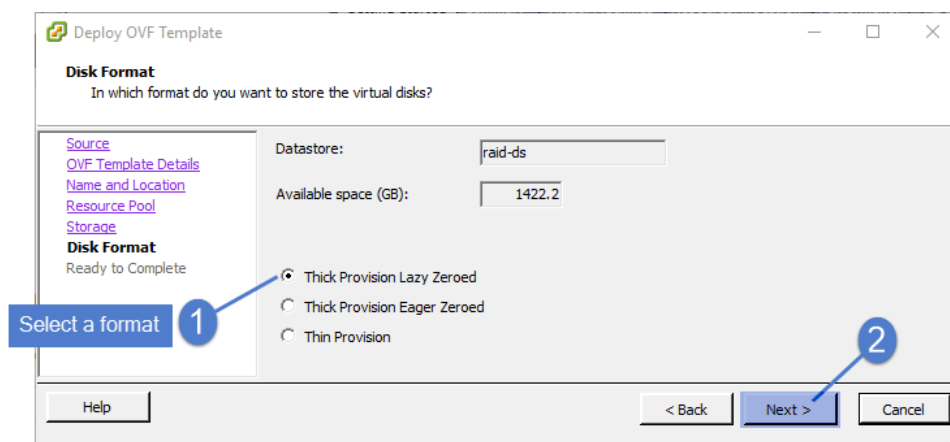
Deploy OVF Template

Disk Format
In which format do you want to store the virtual disks?

Source
OVF Template Details
Name and Location
Resource Pool
Storage
Disk Format
Ready to Complete

Datastore: raid-ds

Available space (GB): 1422.2

Thick Provision Lazy Zeroed
Thick Provision Eager Zeroed
Thin Provision

Select a format 1

2

Help

< Back Next > Cancel